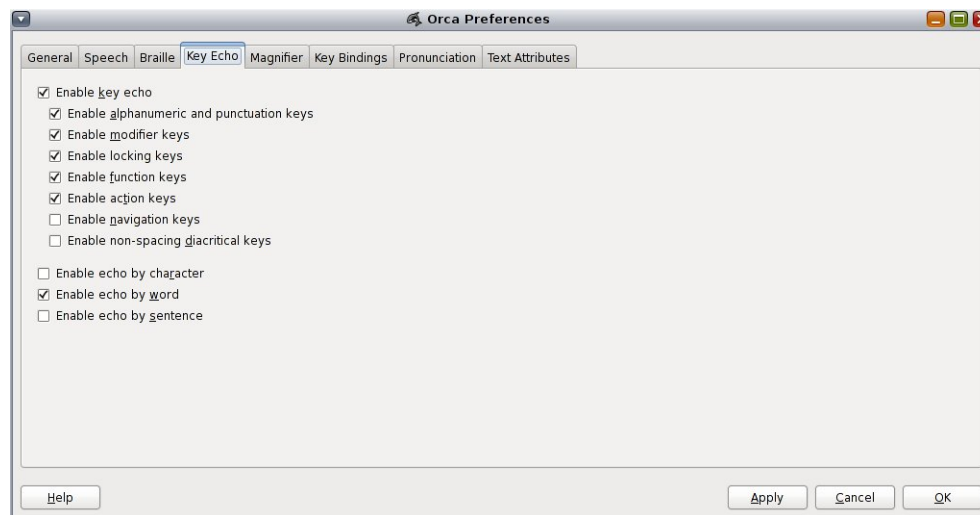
Orca Preferences

General Speech Braille Key Echo Magnifier Key Bindings Pronunciation Text Attributes

☑ Enable key echo
☑ Enable alphanumeric and punctuation keys
☑ Enable modifier keys
☑ Enable locking keys
☑ Enable function keys
☑ Enable action keys
☐ Enable navigation keys
☐ Enable non-spacing diacritical keys

☐ Enable echo by character
☑ Enable echo by word
☐ Enable echo by sentence

Help

Apply Cancel OK